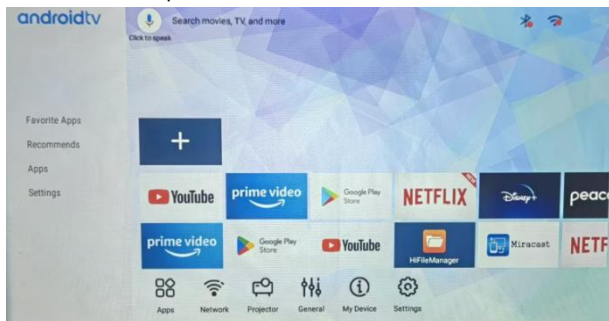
androidtv

Search movies, TV, and more

Click to speak

Favorite Apps

Recommends

Apps

Settings

+

YouTube

prime video

Google Play Store

NETFLIX

NEW

Disney+

peac

prime video

Google Play Store

YouTube

HiFileManager

Miracast

NETF

Apps

Network

Projector

General

My Device

Settings